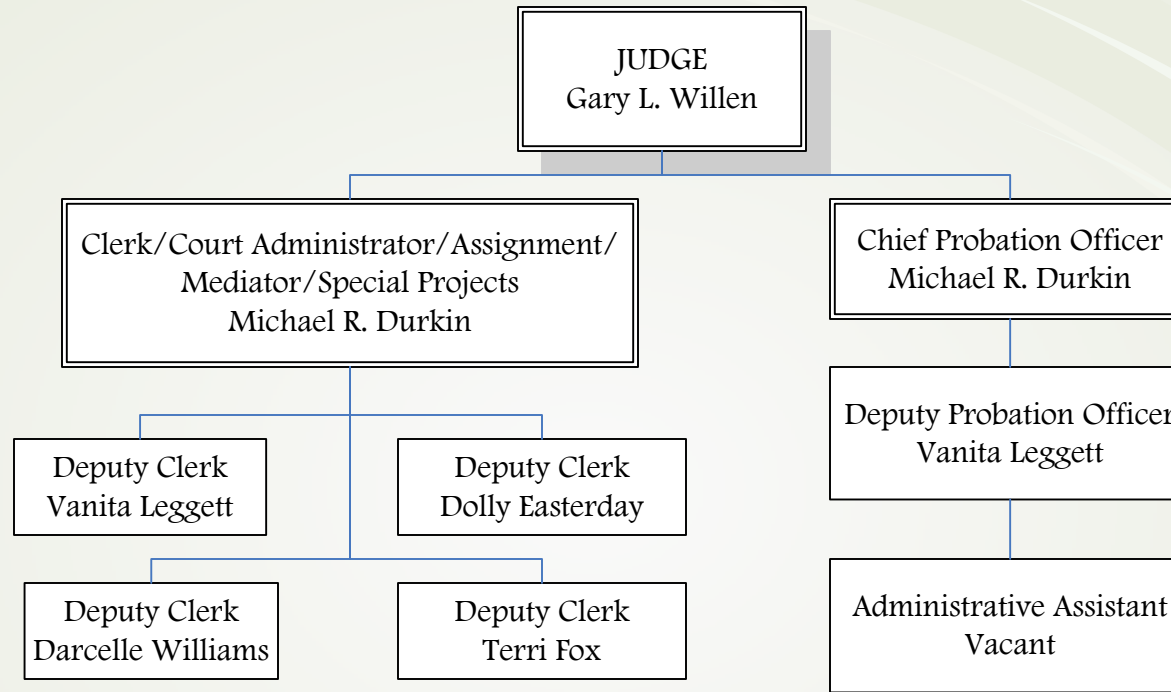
JUDGE
Gary L. Willen

Clerk/Court Administrator/Assignment/
Mediator/Special Projects
Michael R. Durkin

Chief Probation Officer
Michael R. Durkin

Deputy Clerk
Vanita Leggett

Deputy Clerk
Dolly Easterday

Deputy Probation Officer
Vanita Leggett

Deputy Clerk
Darcelle Williams

Deputy Clerk
Terri Fox

Administrative Assistant
Vacant